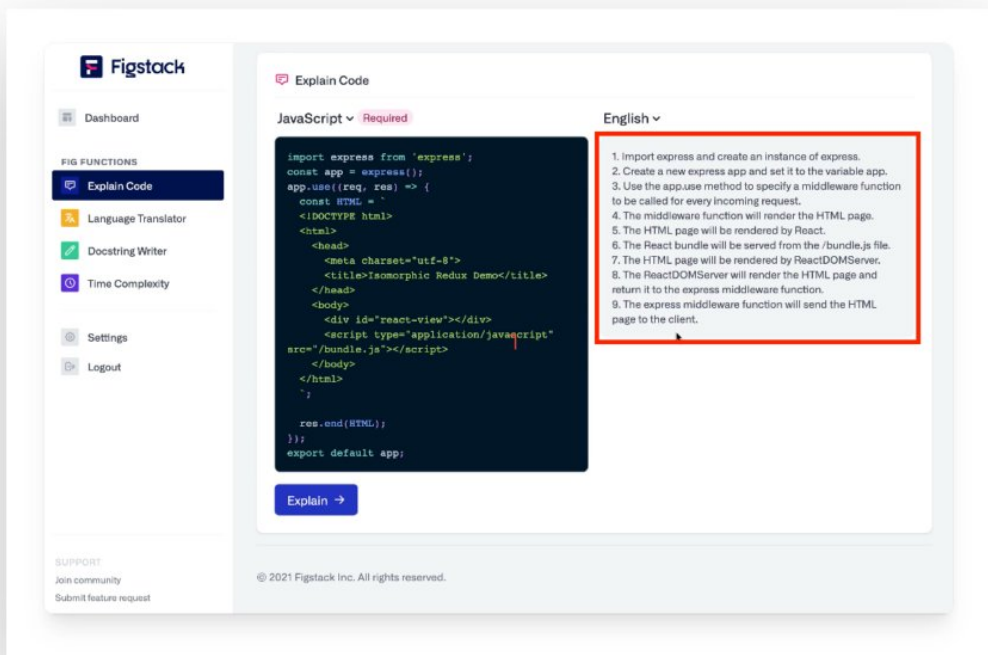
Figstack

Dashboard

FIG FUNCTIONS

Explain Code

Language Translator

Docstring Writer

Time Complexity

Settings

Logout

SUPPORT

Join community

Submit feature request

Explain Code

JavaScript Required

```
import express from 'express';
const app = express();
app.use((req, res) => {
  const HTML = `
  <!DOCTYPE html>
  <html>
    <head>
      <meta charset="utf-8">
      <title>Isomorphic Redux Demo</title>
    </head>
    <body>
      <div id="react-view"></div>
      <script type="application/javascript" src="/bundle.js"></script>
    </body>
  </html>
  `;

  res.end(HTML);
});
export default app;
```

Explain →

English

1. Import express and create an instance of express.
2. Create a new express app and set it to the variable app.
3. Use the app.use method to specify a middleware function to be called for every incoming request.
4. The middleware function will render the HTML page.
5. The HTML page will be rendered by React.
6. The React bundle will be served from the /bundle.js file.
7. The HTML page will be rendered by ReactDOMServer.
8. The ReactDOMServer will render the HTML page and return it to the express middleware function.
9. The express middleware function will send the HTML page to the client.

© 2021 Figstack Inc. All rights reserved.